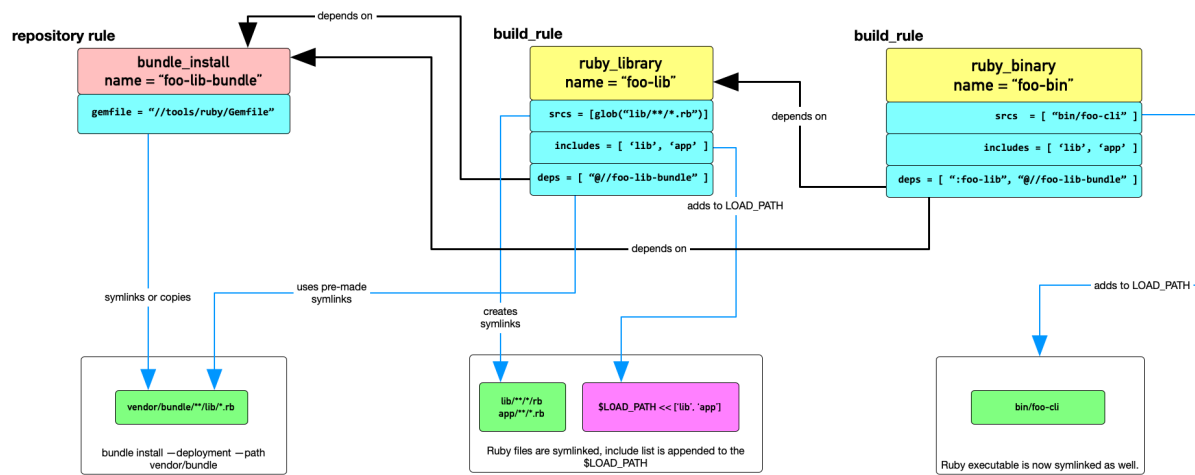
repository rule

bundle_install
name = “foo-lib-bundle”

gemfile = “//tools/ruby/Gemfile”

depends on

build_rule

ruby_library
name = “foo-lib”

srcs = [glob(“lib/**/*.rb”)]

includes = [ ‘lib’, ‘app’ ]

deps = [ “@//foo-lib-bundle” ]

build_rule

ruby_binary
name = “foo-bin”

srcs = [ “bin/foo-cli” ]

includes = [ ‘lib’, ‘app’ ]

deps = [ “:foo-lib”, “@//foo-lib-bundle” ]

depends on

adds to LOAD_PATH

depends on

uses pre-made symlinks

symlinks or copies

creates symlinks

adds to LOAD_PATH

vendor/bundle/**/lib/*.rb

bundle install —deployment —path vendor/bundle

lib/**/*/rb
app/**/*.rb

$LOAD_PATH << ['lib', 'app']

Ruby files are symlinked, include list is appended to the $LOAD_PATH

bin/foo-cli

Ruby executable is now symlinked as well.